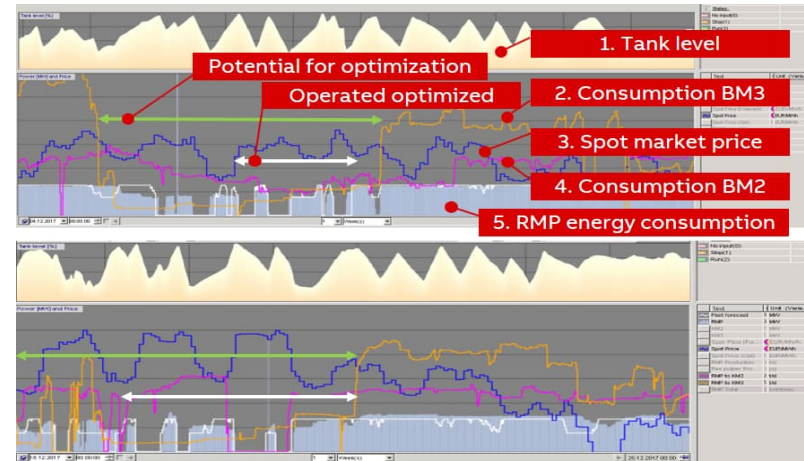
Tank level (%)

Status
No input(0)
Stop(1)
Run(2)

1. Tank level

Potential for optimization

Power (MW) and Price

Operated optimized

2. Consumption BM3

3. Spot market price

4. Consumption BM2

5. RMP energy consumption

Text
Unit
Spot Price
EUR/MWh

04.12.2017 00:00 Week(s)

Tank level (%)

No input(0)
Stop(1)
Run(2)

Power (MW) and Price

Text
Unit
Feed forecast
MW
RMP
MW
Spot Price
EUR/MWh
RMP to KM2
t/d
RMP to KM3
t/d

04.12.2017 00:00 Week(s) 26.12.2017 00:00